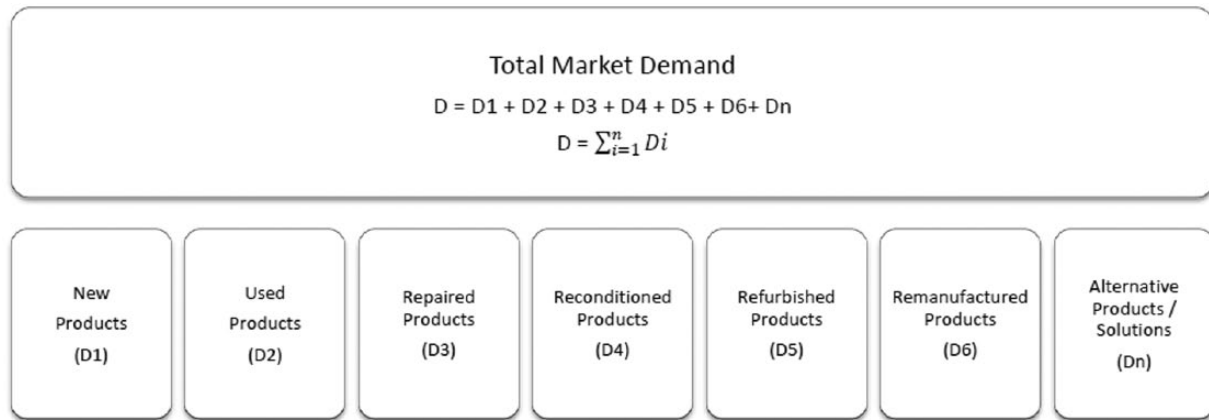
Total Market Demand

D = D1 + D2 + D3 + D4 + D5 + D6+ Dn

D = $\sum_{i=1}^{n} Di$

New Products (D1)

Used Products (D2)

Repaired Products (D3)

Reconditioned Products (D4)

Refurbished Products (D5)

Remanufactured Products (D6)

Alternative Products / Solutions (Dn)